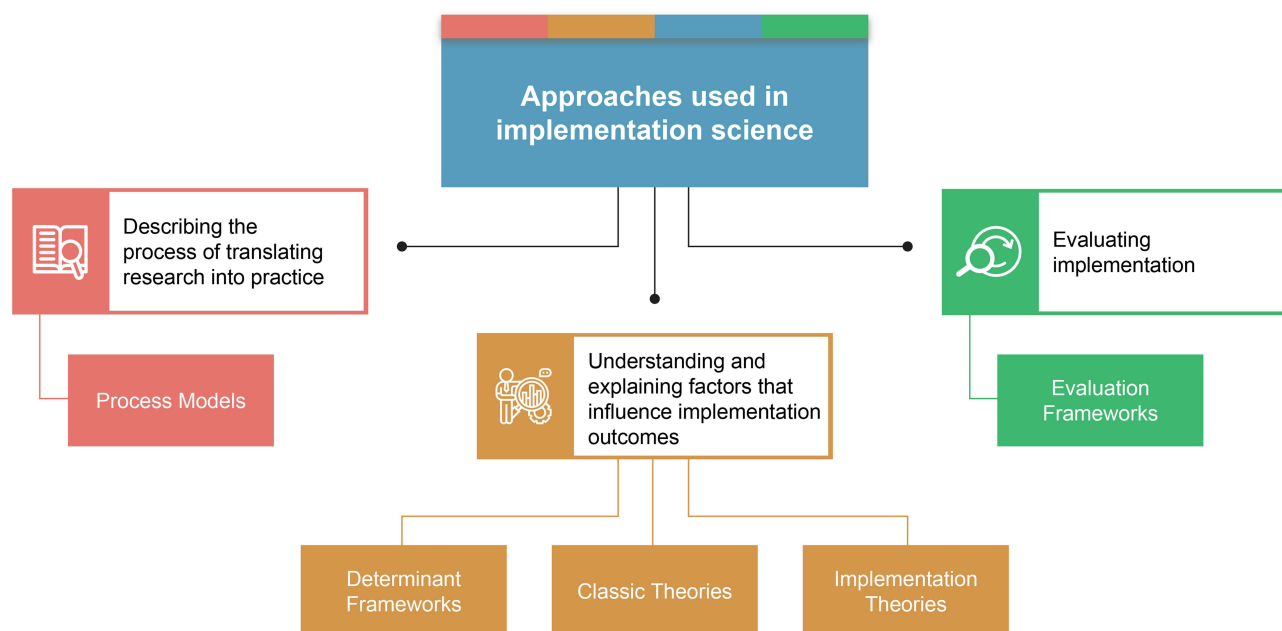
Approaches used in implementation science

Describing the process of translating research into practice

Process Models

Evaluating implementation

Evaluation Frameworks

Understanding and explaining factors that influence implementation outcomes

Determinant Frameworks

Classic Theories

Implementation Theories